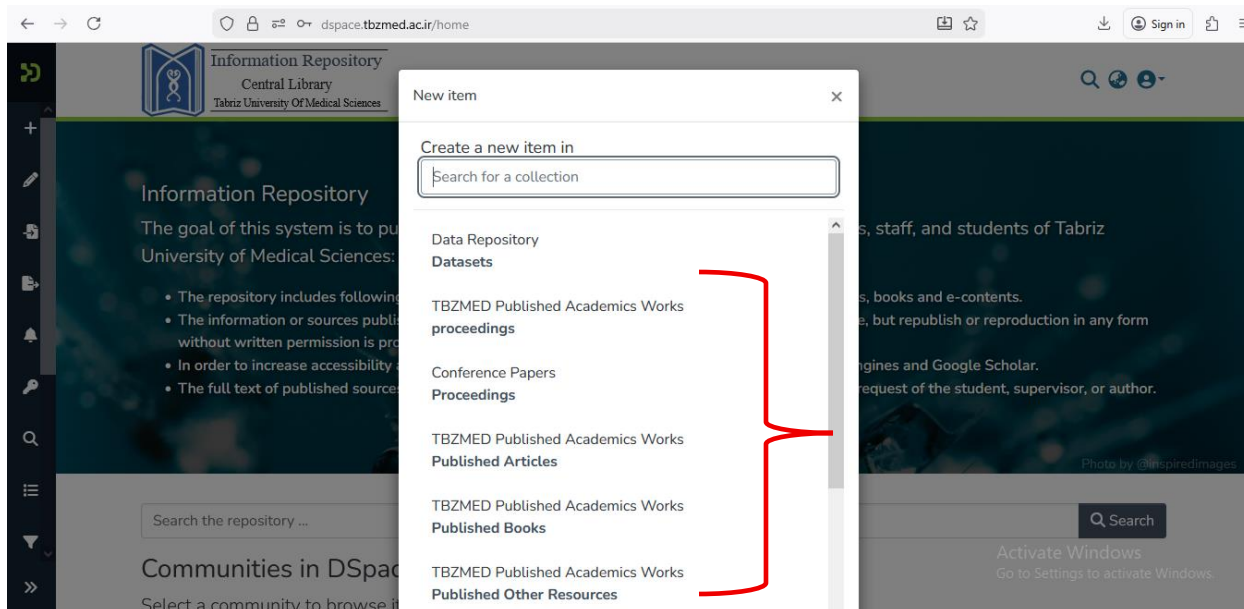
dspace.tbzmed.ac.ir/home

Sign in

Information Repository
Central Library
Tabriz University Of Medical Sciences

Information Repository

The goal of this system is to pu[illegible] s, staff, and students of Tabriz University of Medical Sciences: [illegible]

• The repository includes following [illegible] s, books and e-contents.
• The information or sources publis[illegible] e, but republish or reproduction in any form without written permission is pro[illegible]
• In order to increase accessibility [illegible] ngines and Google Scholar.
• The full text of published sources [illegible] request of the student, supervisor, or author.

Photo by @inspiredimages

Search the repository ...

Search

Communities in DSpac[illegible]

Select a community to browse it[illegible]

Activate Windows
Go to Settings to activate Windows.

New item

×

Create a new item in

Search for a collection

Data Repository
Datasets

TBZMED Published Academics Works
proceedings

Conference Papers
Proceedings

TBZMED Published Academics Works
Published Articles

TBZMED Published Academics Works
Published Books

TBZMED Published Academics Works
Published Other Resources